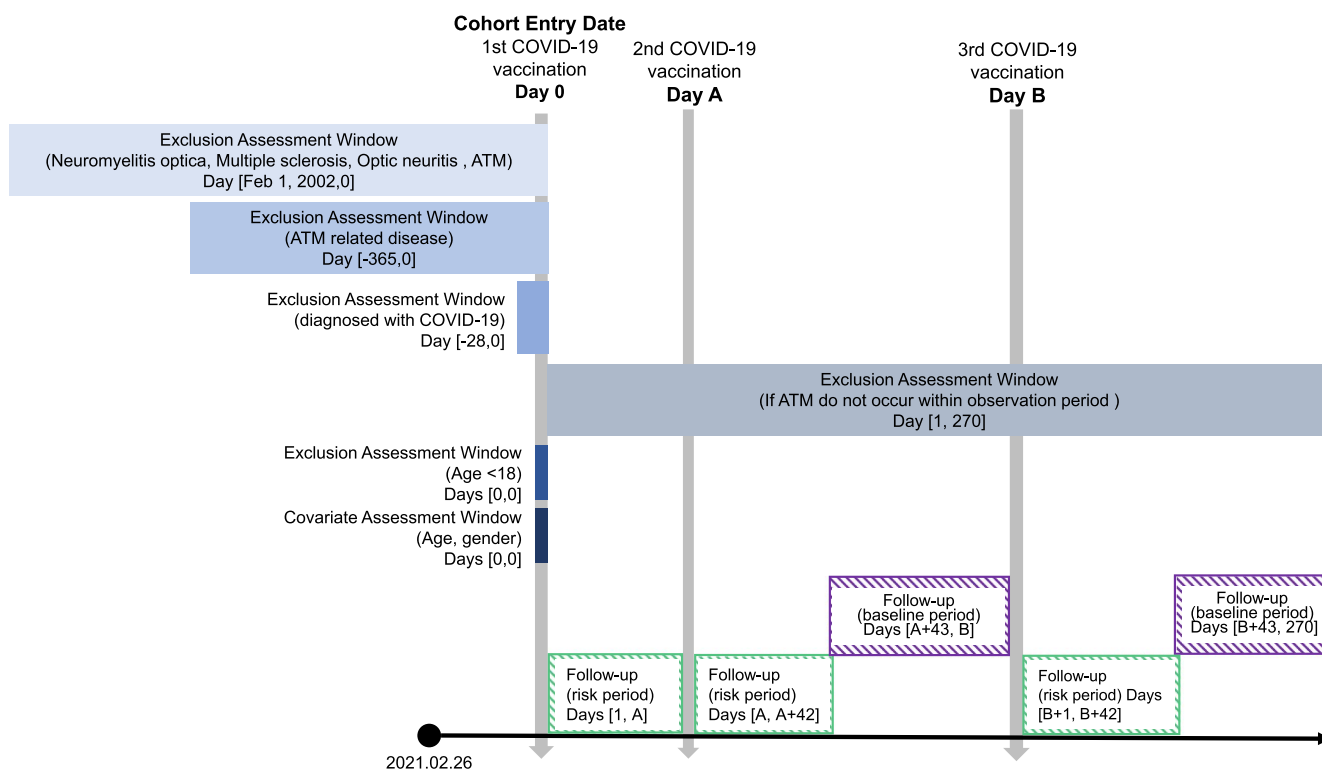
Cohort Entry Date
1st COVID-19 vaccination
Day 0

2nd COVID-19 vaccination
Day A

3rd COVID-19 vaccination
Day B

Exclusion Assessment Window
(Neuromyelitis optica, Multiple sclerosis, Optic neuritis , ATM)
Day [Feb 1, 2002,0]

Exclusion Assessment Window
(ATM related disease)
Day [-365,0]

Exclusion Assessment Window
(diagnosed with COVID-19)
Day [-28,0]

Exclusion Assessment Window
(If ATM do not occur within observation period )
Day [1, 270]

Exclusion Assessment Window
(Age <18)
Days [0,0]

Covariate Assessment Window
(Age, gender)
Days [0,0]

Follow-up
(baseline period)
Days [A+43, B]

Follow-up
(baseline period)
Days [B+43, 270]

Follow-up
(risk period)
Days [1, A]

Follow-up
(risk period)
Days [A, A+42]

Follow-up
(risk period) Days
[B+1, B+42]

2021.02.26